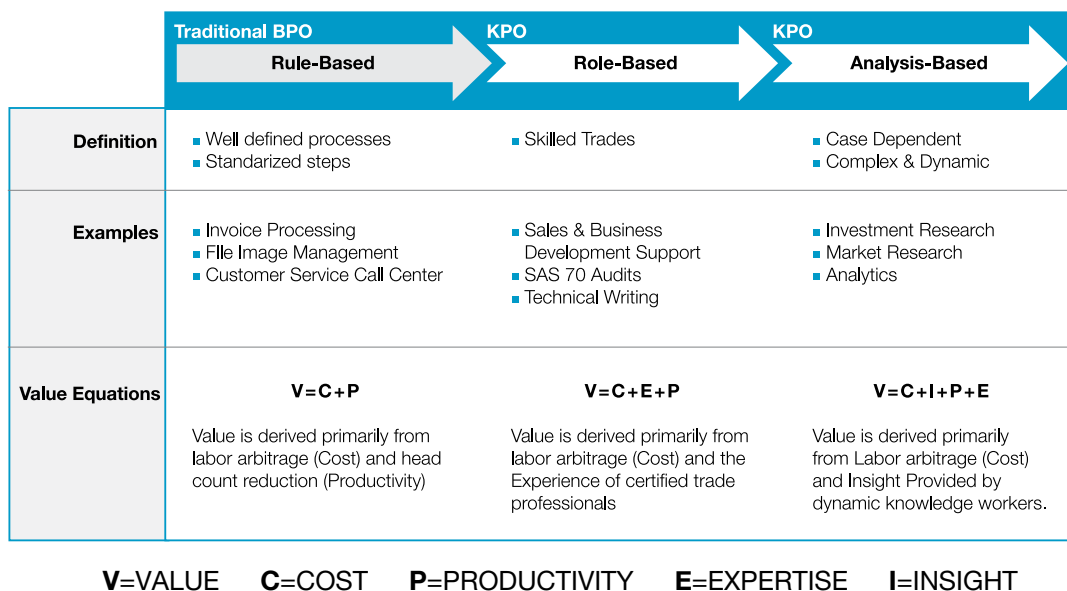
| | Traditional BPO<br>Rule-Based | KPO<br>Role-Based | KPO<br>Analysis-Based |
|---|---|---|---|
| Definition | ▪ Well defined processes<br>▪ Standarized steps | ▪ Skilled Trades | ▪ Case Dependent<br>▪ Complex & Dynamic |
| Examples | ▪ Invoice Processing<br>▪ FIle Image Management<br>▪ Customer Service Call Center | ▪ Sales & Business Development Support<br>▪ SAS 70 Audits<br>▪ Technical Writing | ▪ Investment Research<br>▪ Market Research<br>▪ Analytics |
| Value Equations | V=C+P<br><br>Value is derived primarily from labor arbitrage (Cost) and head count reduction (Productivity) | V=C+E+P<br><br>Value is derived primarily from labor arbitrage (Cost) and the Experience of certified trade professionals | V=C+I+P+E<br><br>Value is derived primarily from Labor arbitrage (Cost) and Insight Provided by dynamic knowledge workers. |

V=VALUE C=COST P=PRODUCTIVITY E=EXPERTISE I=INSIGHT